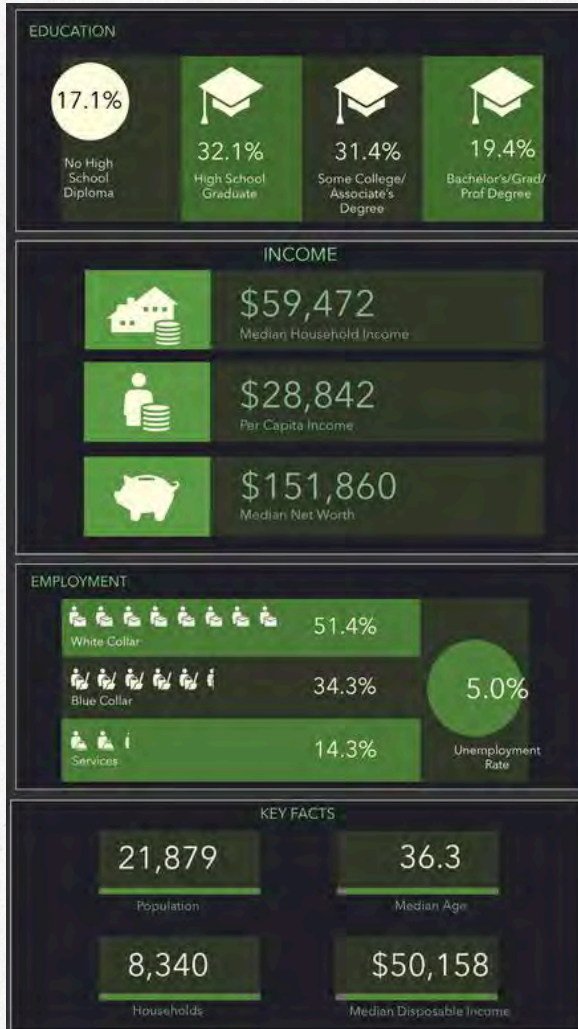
EDUCATION

17.1%
No High School Diploma

32.1%
High School Graduate

31.4%
Some College/ Associate's Degree

19.4%
Bachelor's/Grad/ Prof Degree

INCOME

$59,472
Median Household Income

$28,842
Per Capita Income

$151,860
Median Net Worth

EMPLOYMENT

White Collar
51.4%

Blue Collar
34.3%

Services
14.3%

5.0%
Unemployment Rate

KEY FACTS

21,879
Population

36.3
Median Age

8,340
Households

$50,158
Median Disposable Income